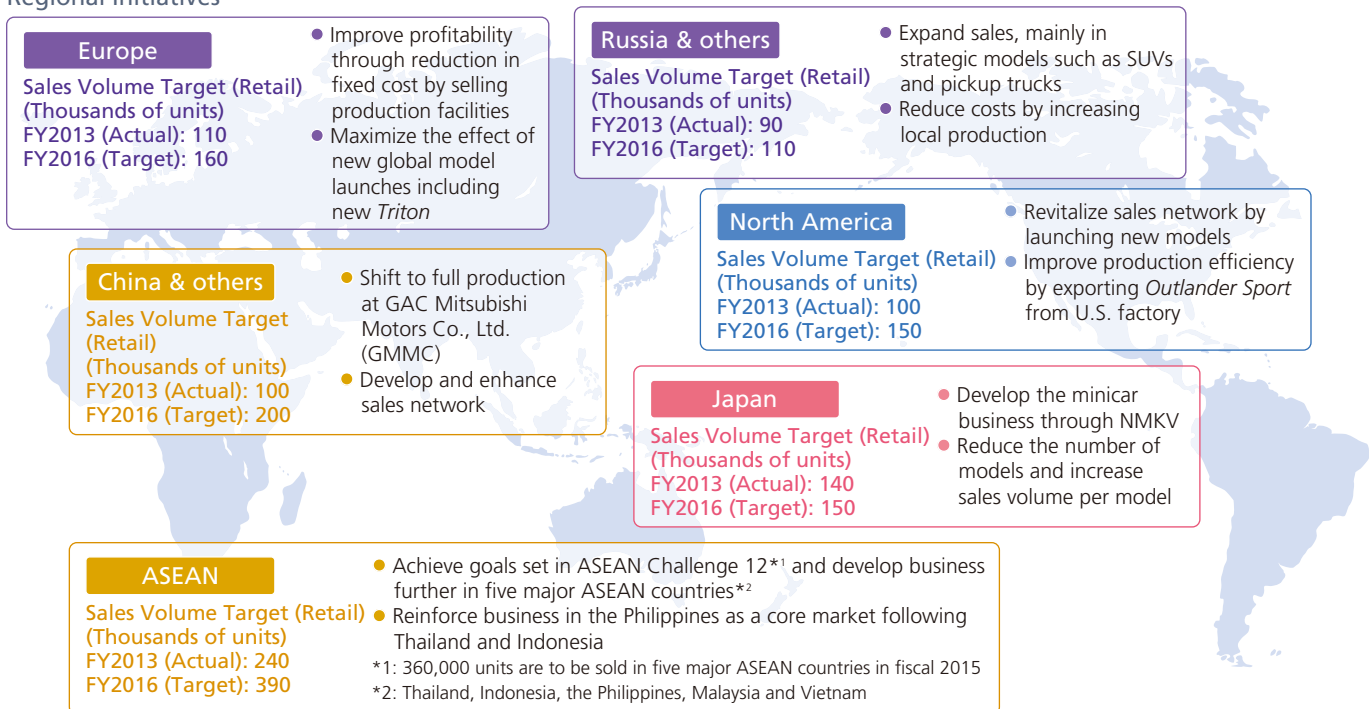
Regional Initiatives

Europe
Sales Volume Target (Retail) (Thousands of units)
FY2013 (Actual): 110
FY2016 (Target): 160

Improve profitability through reduction in fixed cost by selling production facilities
Maximize the effect of new global model launches including new Triton

Russia & others
Sales Volume Target (Retail) (Thousands of units)
FY2013 (Actual): 90
FY2016 (Target): 110

Expand sales, mainly in strategic models such as SUVs and pickup trucks
Reduce costs by increasing local production

North America
Sales Volume Target (Retail) (Thousands of units)
FY2013 (Actual): 100
FY2016 (Target): 150

Revitalize sales network by launching new models
Improve production efficiency by exporting Outlander Sport from U.S. factory

China & others
Sales Volume Target (Retail) (Thousands of units)
FY2013 (Actual): 100
FY2016 (Target): 200

Shift to full production at GAC Mitsubishi Motors Co., Ltd. (GMMC)
Develop and enhance sales network

Japan
Sales Volume Target (Retail) (Thousands of units)
FY2013 (Actual): 140
FY2016 (Target): 150

Develop the minicar business through NMKV
Reduce the number of models and increase sales volume per model

ASEAN
Sales Volume Target (Retail) (Thousands of units)
FY2013 (Actual): 240
FY2016 (Target): 390

Achieve goals set in ASEAN Challenge 12*$^1$ and develop business further in five major ASEAN countries*$^2$
Reinforce business in the Philippines as a core market following Thailand and Indonesia
*1: 360,000 units are to be sold in five major ASEAN countries in fiscal 2015
*2: Thailand, Indonesia, the Philippines, Malaysia and Vietnam